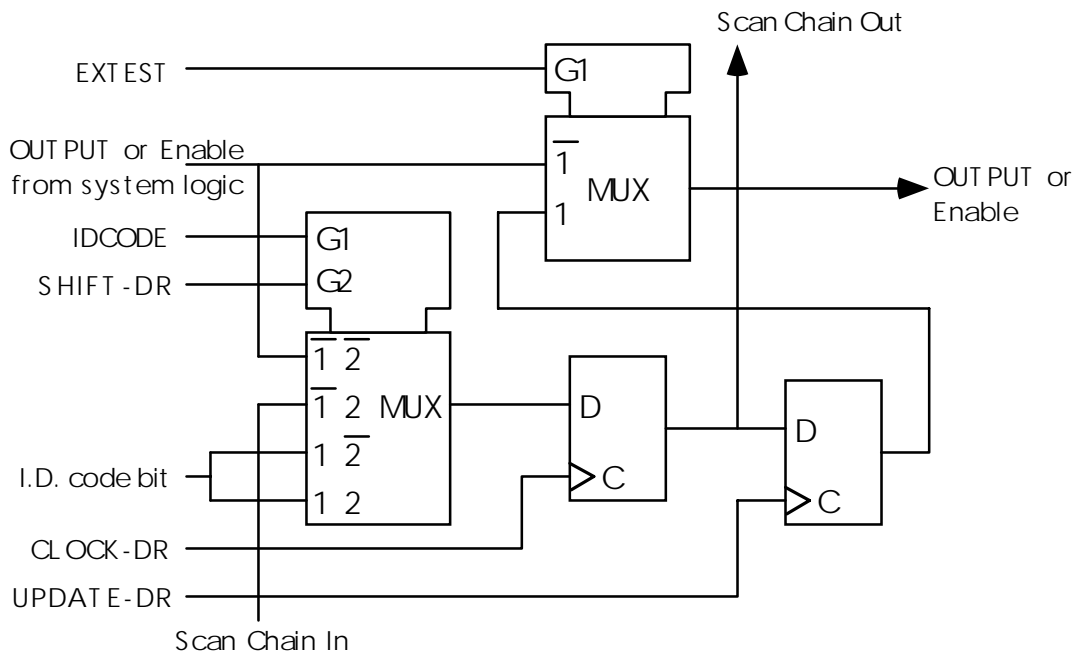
Scan Chain Out

EXTEST

G1

OUTPUT or Enable from system logic

$\overline{1}$

MUX

1

OUTPUT or Enable

IDCODE

G1

SHIFT-DR

G2

$\overline{1}$ $\overline{2}$

$\overline{1}$ 2 MUX

1 $\overline{2}$

1 2

I.D. code bit

D

C

D

C

CLOCK-DR

UPDATE-DR

Scan Chain In